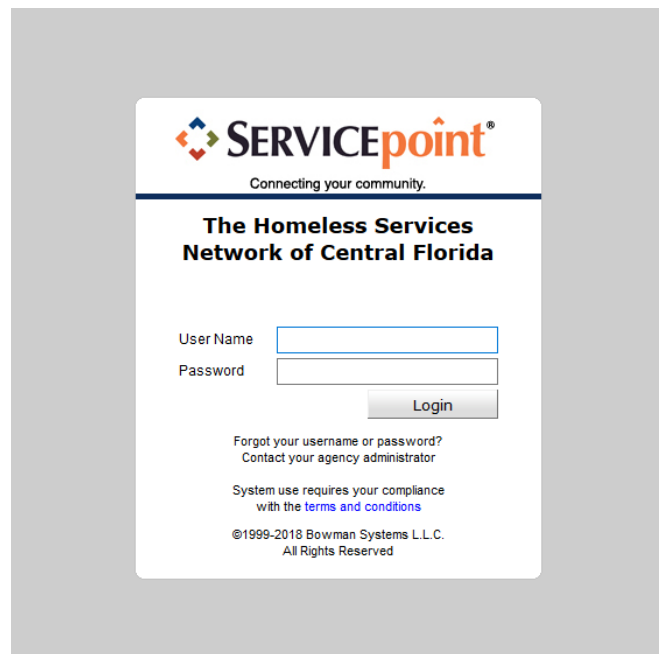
SERVICEpoint®
Connecting your community.

The Homeless Services Network of Central Florida

User Name
Password
Login

Forgot your username or password?
Contact your agency administrator

System use requires your compliance with the terms and conditions

©1999-2018 Bowman Systems L.L.C.
All Rights Reserved